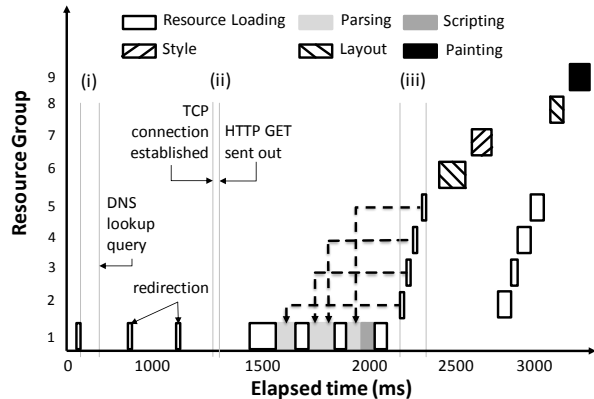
Resource Loading
Parsing
Scripting
Style
Layout
Painting

Resource Group

9
8
7
6
5
4
3
2
1

(i)
(ii)
(iii)

TCP connection established
HTTP GET sent out
DNS lookup query
redirection

0
500
1000
1500
2000
2500
3000

Elapsed time (ms)